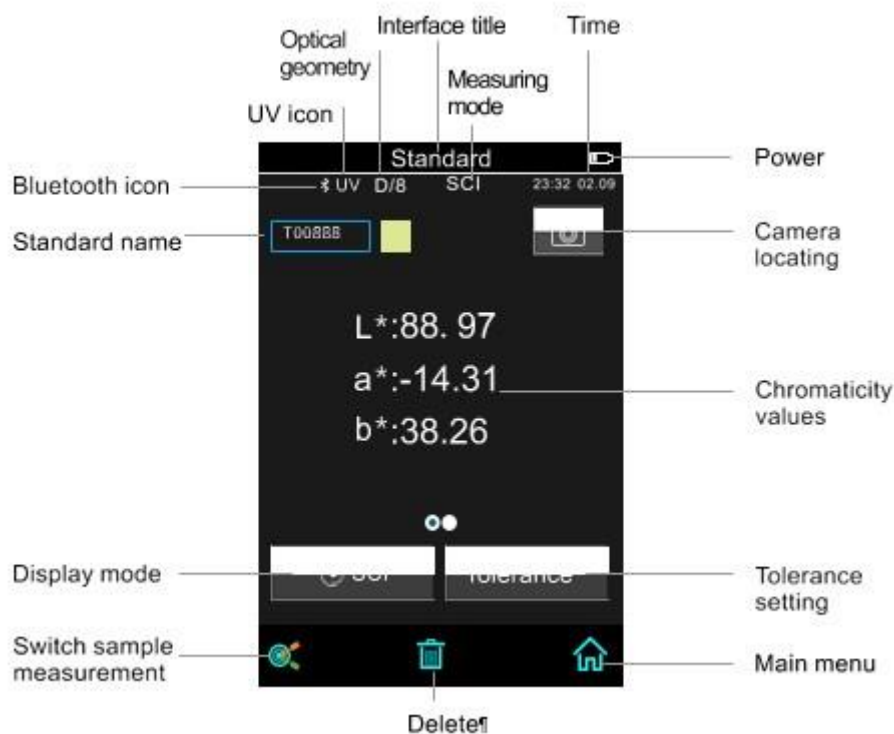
Interface title

Time

Optical geometry

Measuring mode

UV icon

Standard

Power

Bluetooth icon

UV D/8

SCI

23:32 02.09

Standard name

T00888

Camera locating

L*:88. 97

a*:-14.31

b*:38.26

Chromaticity values

Display mode

SCI

Tolerance

Tolerance setting

Switch sample measurement

Main menu

Delete¶